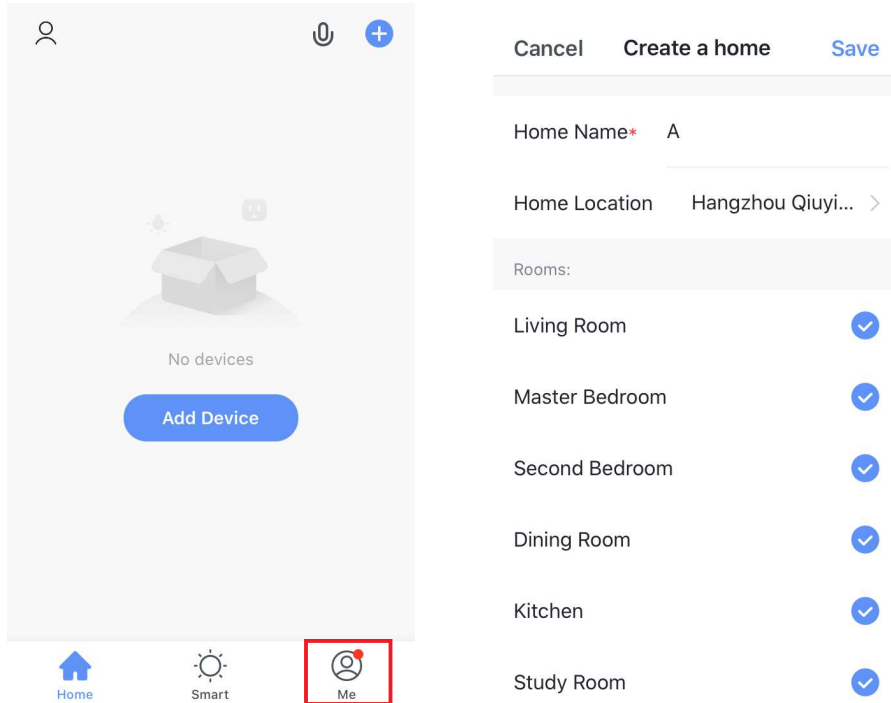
No devices

Add Device

Home

Smart

Me

Cancel Create a home Save

Home Name* A

Home Location Hangzhou Qiuyi...

Rooms:

Living Room

Master Bedroom

Second Bedroom

Dining Room

Kitchen

Study Room